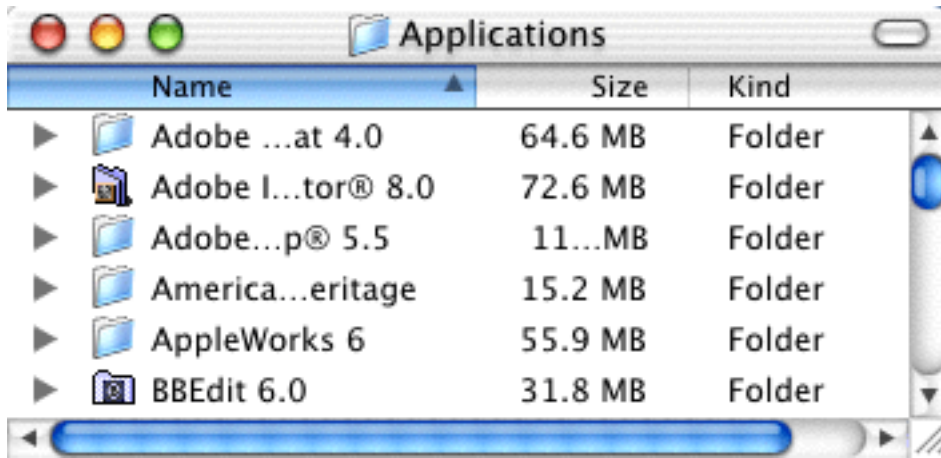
Applications

| Name | Size | Kind |
|---|---|---|
| Adobe …at 4.0 | 64.6 MB | Folder |
| Adobe I…tor® 8.0 | 72.6 MB | Folder |
| Adobe…p® 5.5 | 11…MB | Folder |
| America…eritage | 15.2 MB | Folder |
| AppleWorks 6 | 55.9 MB | Folder |
| BBEdit 6.0 | 31.8 MB | Folder |